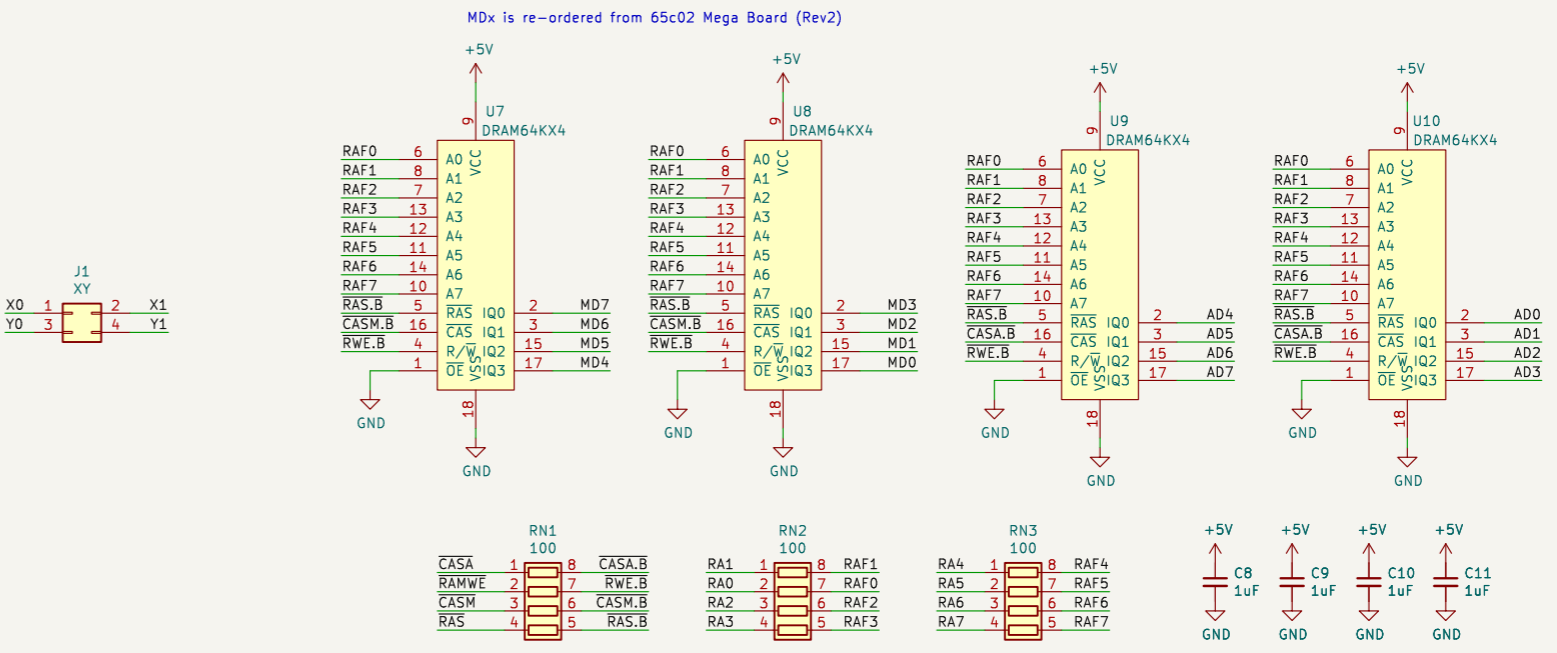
MDx is re-ordered from 65c02 Mega Board (Rev2)

J1
XY
X0 1 2 X1
Y0 3 4 Y1

+5V
9
U7
DRAM64KX4
VCC
RAF0 6 A0
RAF1 8 A1
RAF2 7 A2
RAF3 13 A3
RAF4 12 A4
RAF5 11 A5
RAF6 14 A6
RAF7 10 A7
$\overline{RAS.B}$ 5 $\overline{RAS}$ IQ0 2 MD7
$\overline{CASM.B}$ 16 $\overline{CAS}$ IQ1 3 MD6
$\overline{RWE.B}$ 4 R/$\overline{W}$ IQ2 15 MD5
1 $\overline{OE}$ VSS IQ3 17 MD4
GND
18
GND

+5V
9
U8
DRAM64KX4
VCC
RAF0 6 A0
RAF1 8 A1
RAF2 7 A2
RAF3 13 A3
RAF4 12 A4
RAF5 11 A5
RAF6 14 A6
RAF7 10 A7
$\overline{RAS.B}$ 5 $\overline{RAS}$ IQ0 2 MD3
$\overline{CASM.B}$ 16 $\overline{CAS}$ IQ1 3 MD2
$\overline{RWE.B}$ 4 R/$\overline{W}$ IQ2 15 MD1
1 $\overline{OE}$ VSS IQ3 17 MD0
GND
18
GND

+5V
9
U9
DRAM64KX4
VCC
RAF0 6 A0
RAF1 8 A1
RAF2 7 A2
RAF3 13 A3
RAF4 12 A4
RAF5 11 A5
RAF6 14 A6
RAF7 10 A7
$\overline{RAS.B}$ 5 $\overline{RAS}$ IQ0 2 AD4
$\overline{CASA.B}$ 16 $\overline{CAS}$ IQ1 3 AD5
$\overline{RWE.B}$ 4 R/$\overline{W}$ IQ2 15 AD6
1 $\overline{OE}$ VSS IQ3 17 AD7
GND
18
GND

+5V
9
U10
DRAM64KX4
VCC
RAF0 6 A0
RAF1 8 A1
RAF2 7 A2
RAF3 13 A3
RAF4 12 A4
RAF5 11 A5
RAF6 14 A6
RAF7 10 A7
$\overline{RAS.B}$ 5 $\overline{RAS}$ IQ0 2 AD0
$\overline{CASA.B}$ 16 $\overline{CAS}$ IQ1 3 AD1
$\overline{RWE.B}$ 4 R/$\overline{W}$ IQ2 15 AD2
1 $\overline{OE}$ VSS IQ3 17 AD3
GND
18
GND

RN1
100
$\overline{CASA}$ 1 8 $\overline{CASA.B}$
$\overline{RAMWE}$ 2 7 $\overline{RWE.B}$
$\overline{CASM}$ 3 6 $\overline{CASM.B}$
$\overline{RAS}$ 4 5 $\overline{RAS.B}$

RN2
100
RA1 1 8 RAF1
RA0 2 7 RAF0
RA2 3 6 RAF2
RA3 4 5 RAF3

RN3
100
RA4 1 8 RAF4
RA5 2 7 RAF5
RA6 3 6 RAF6
RA7 4 5 RAF7

+5V
C8
1uF
GND

+5V
C9
1uF
GND

+5V
C10
1uF
GND

+5V
C11
1uF
GND